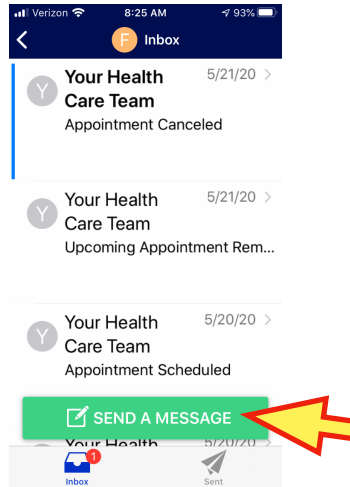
Verizon 8:25 AM 93%

F Inbox

Y Your Health Care Team 5/21/20
Appointment Canceled

Y Your Health Care Team 5/21/20
Upcoming Appointment Rem...

Y Your Health Care Team 5/20/20
Appointment Scheduled

SEND A MESSAGE

Your Health

1
Inbox

Sent